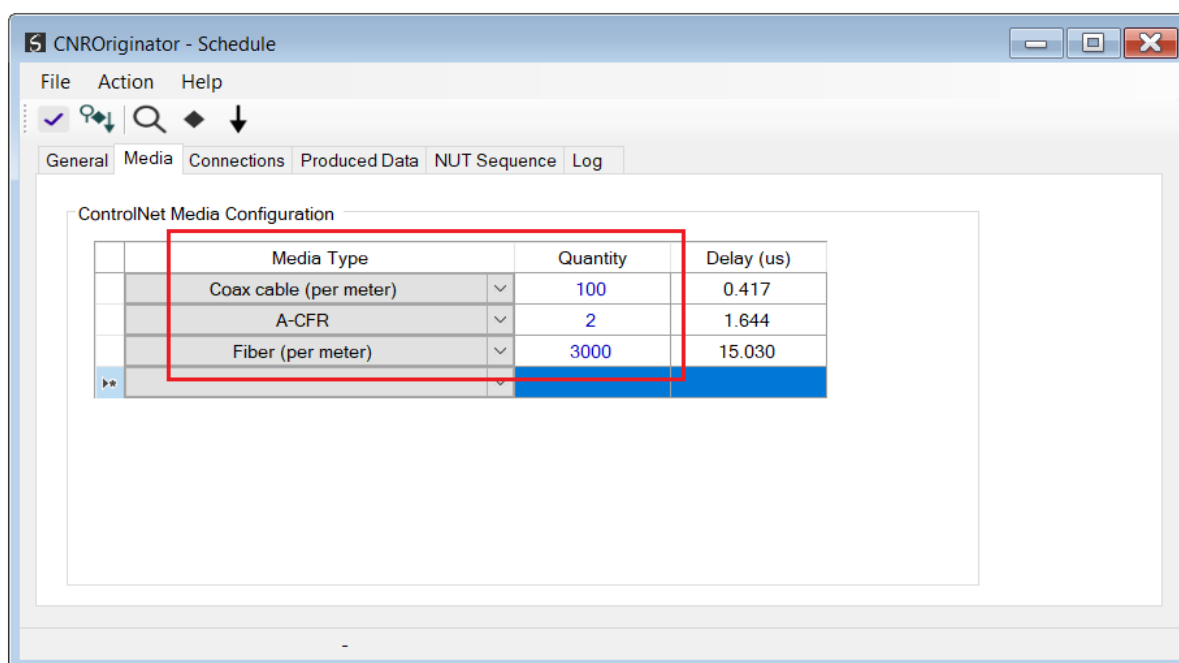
CNROriginator - Schedule

File Action Help

General Media Connections Produced Data NUT Sequence Log

ControlNet Media Configuration

| Media Type | Quantity | Delay (us) |
|---|---|---|
| Coax cable (per meter) | 100 | 0.417 |
| A-CFR | 2 | 1.644 |
| Fiber (per meter) | 3000 | 15.030 |
| | | |

-